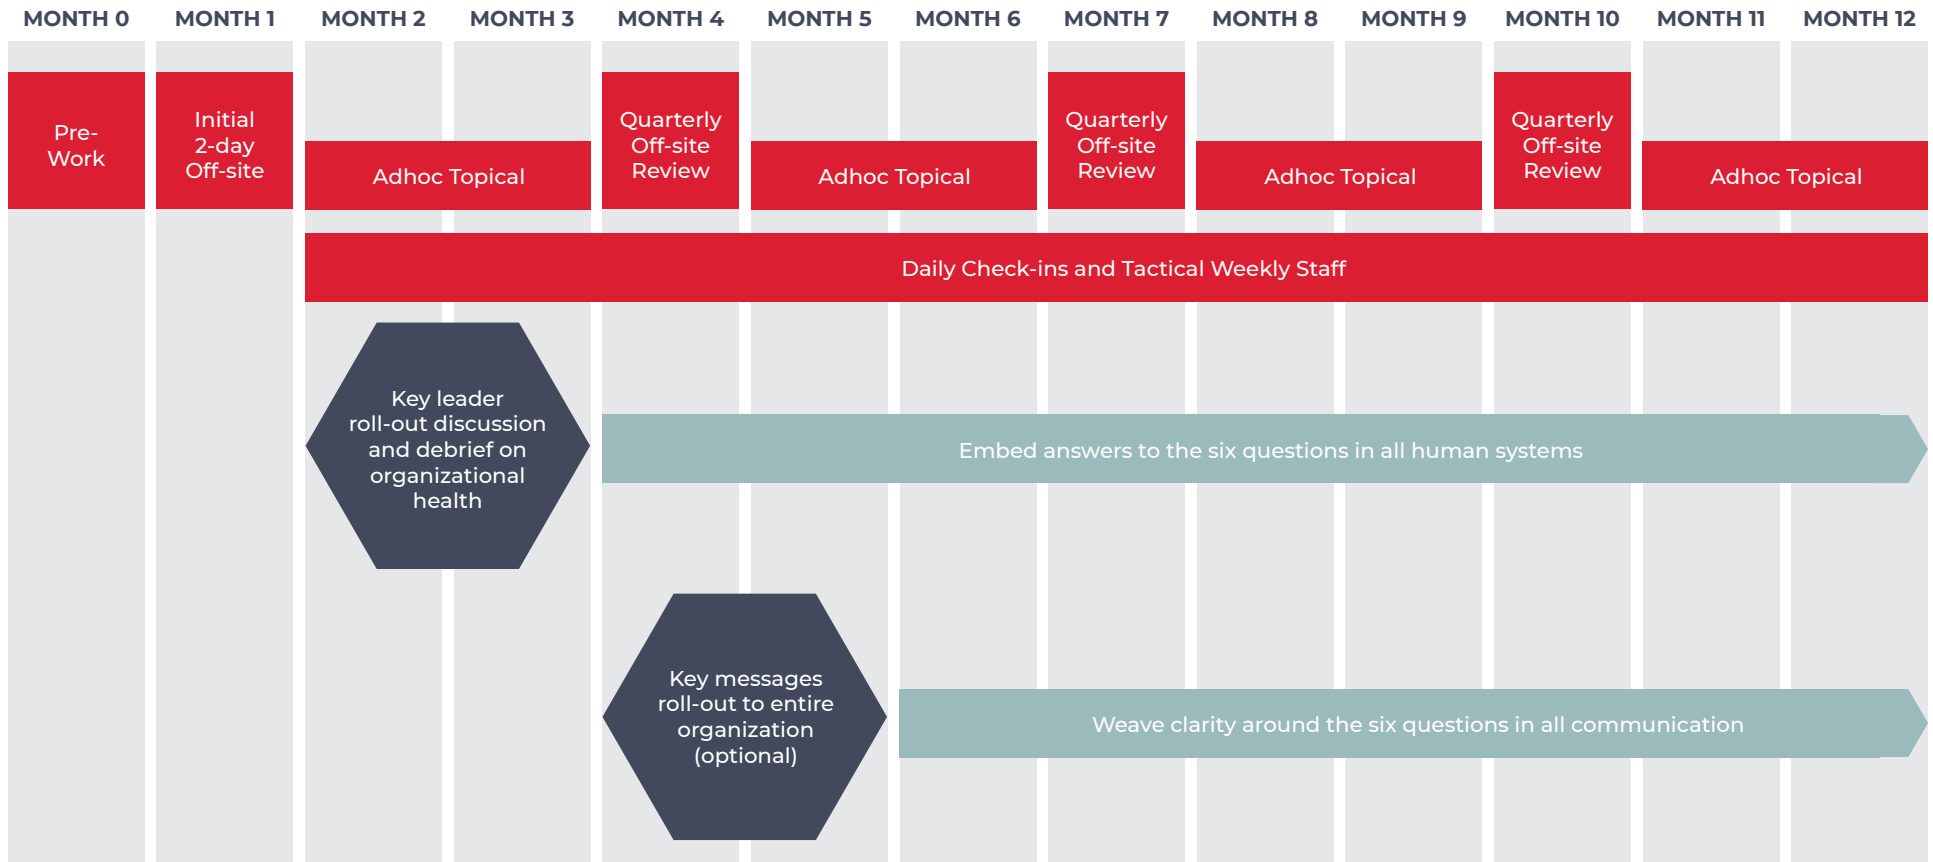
MONTH 0 MONTH 1 MONTH 2 MONTH 3 MONTH 4 MONTH 5 MONTH 6 MONTH 7 MONTH 8 MONTH 9 MONTH 10 MONTH 11 MONTH 12

Pre-Work

Initial 2-day Off-site

Adhoc Topical

Quarterly Off-site Review

Adhoc Topical

Quarterly Off-site Review

Adhoc Topical

Quarterly Off-site Review

Adhoc Topical

Daily Check-ins and Tactical Weekly Staff

Key leader roll-out discussion and debrief on organizational health

Embed answers to the six questions in all human systems

Key messages roll-out to entire organization (optional)

Weave clarity around the six questions in all communication